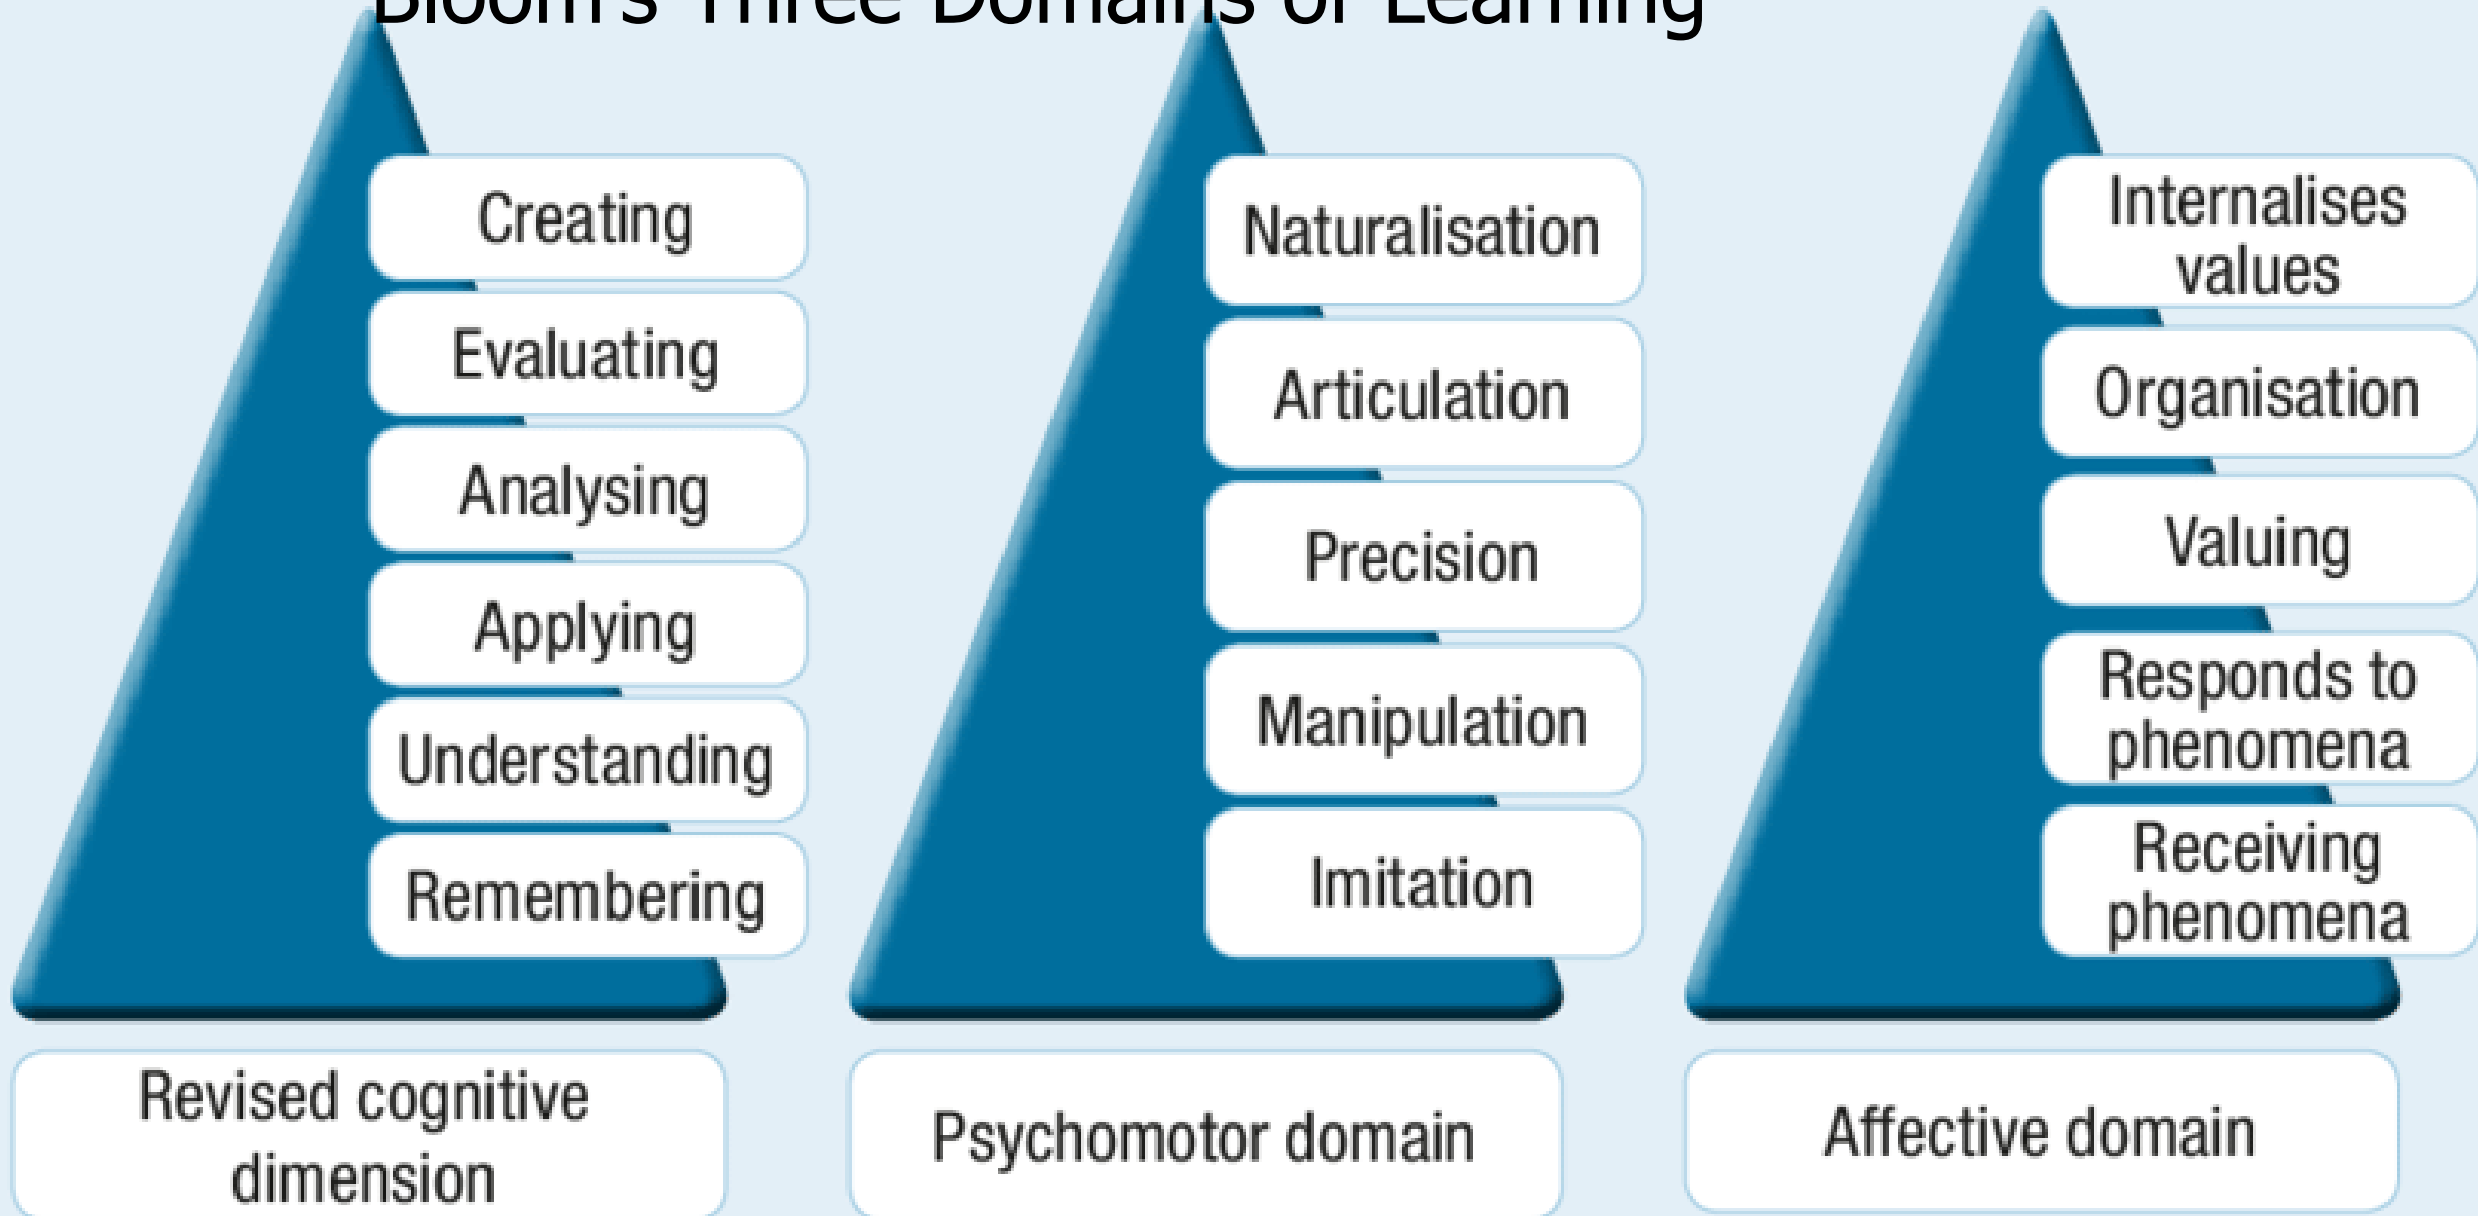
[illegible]

Creating
Evaluating
Analysing
Applying
Understanding
Remembering

Revised cognitive dimension

Naturalisation
Articulation
Precision
Manipulation
Imitation

Psychomotor domain

Internalises values
Organisation
Valuing
Responds to phenomena
Receiving phenomena

Affective domain